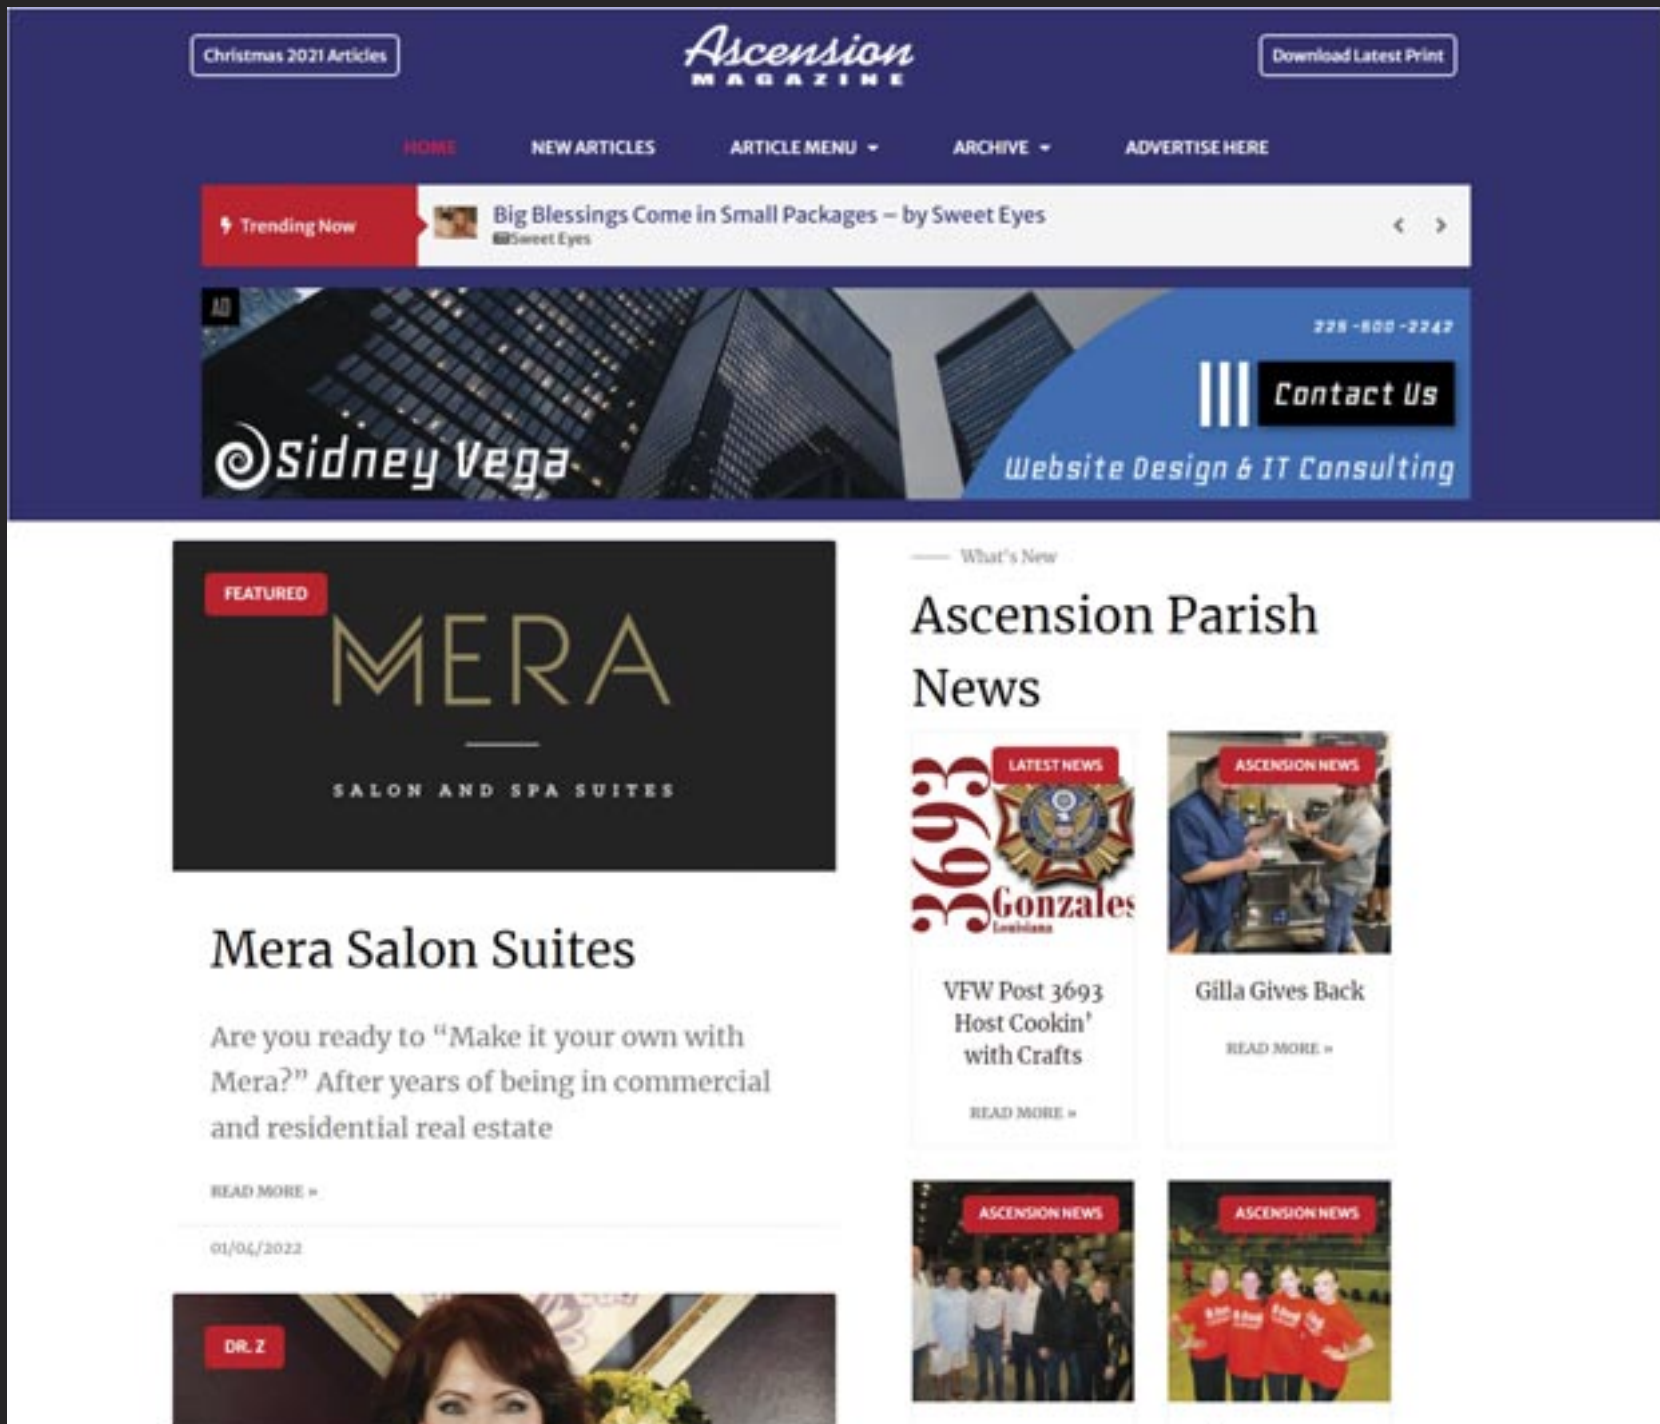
Christmas 2021 Articles

Ascension MAGAZINE

Download Latest Print

HOME NEW ARTICLES ARTICLE MENU ARCHIVE ADVERTISE HERE

Trending Now

Big Blessings Come in Small Packages – by Sweet Eyes
Sweet Eyes

AD

225-800-2242

Contact Us

Sidney Vega

Website Design & IT Consulting

FEATURED

MERA

SALON AND SPA SUITES

Mera Salon Suites

Are you ready to "Make it your own with Mera?" After years of being in commercial and residential real estate

READ MORE »

01/04/2022

DR. Z

What's New

Ascension Parish News

LATEST NEWS

3693 Gonzales Louisiana

VFW Post 3693 Host Cookin' with Crafts

READ MORE »

ASCENSION NEWS

Gilla Gives Back

READ MORE »

ASCENSION NEWS

ASCENSION NEWS